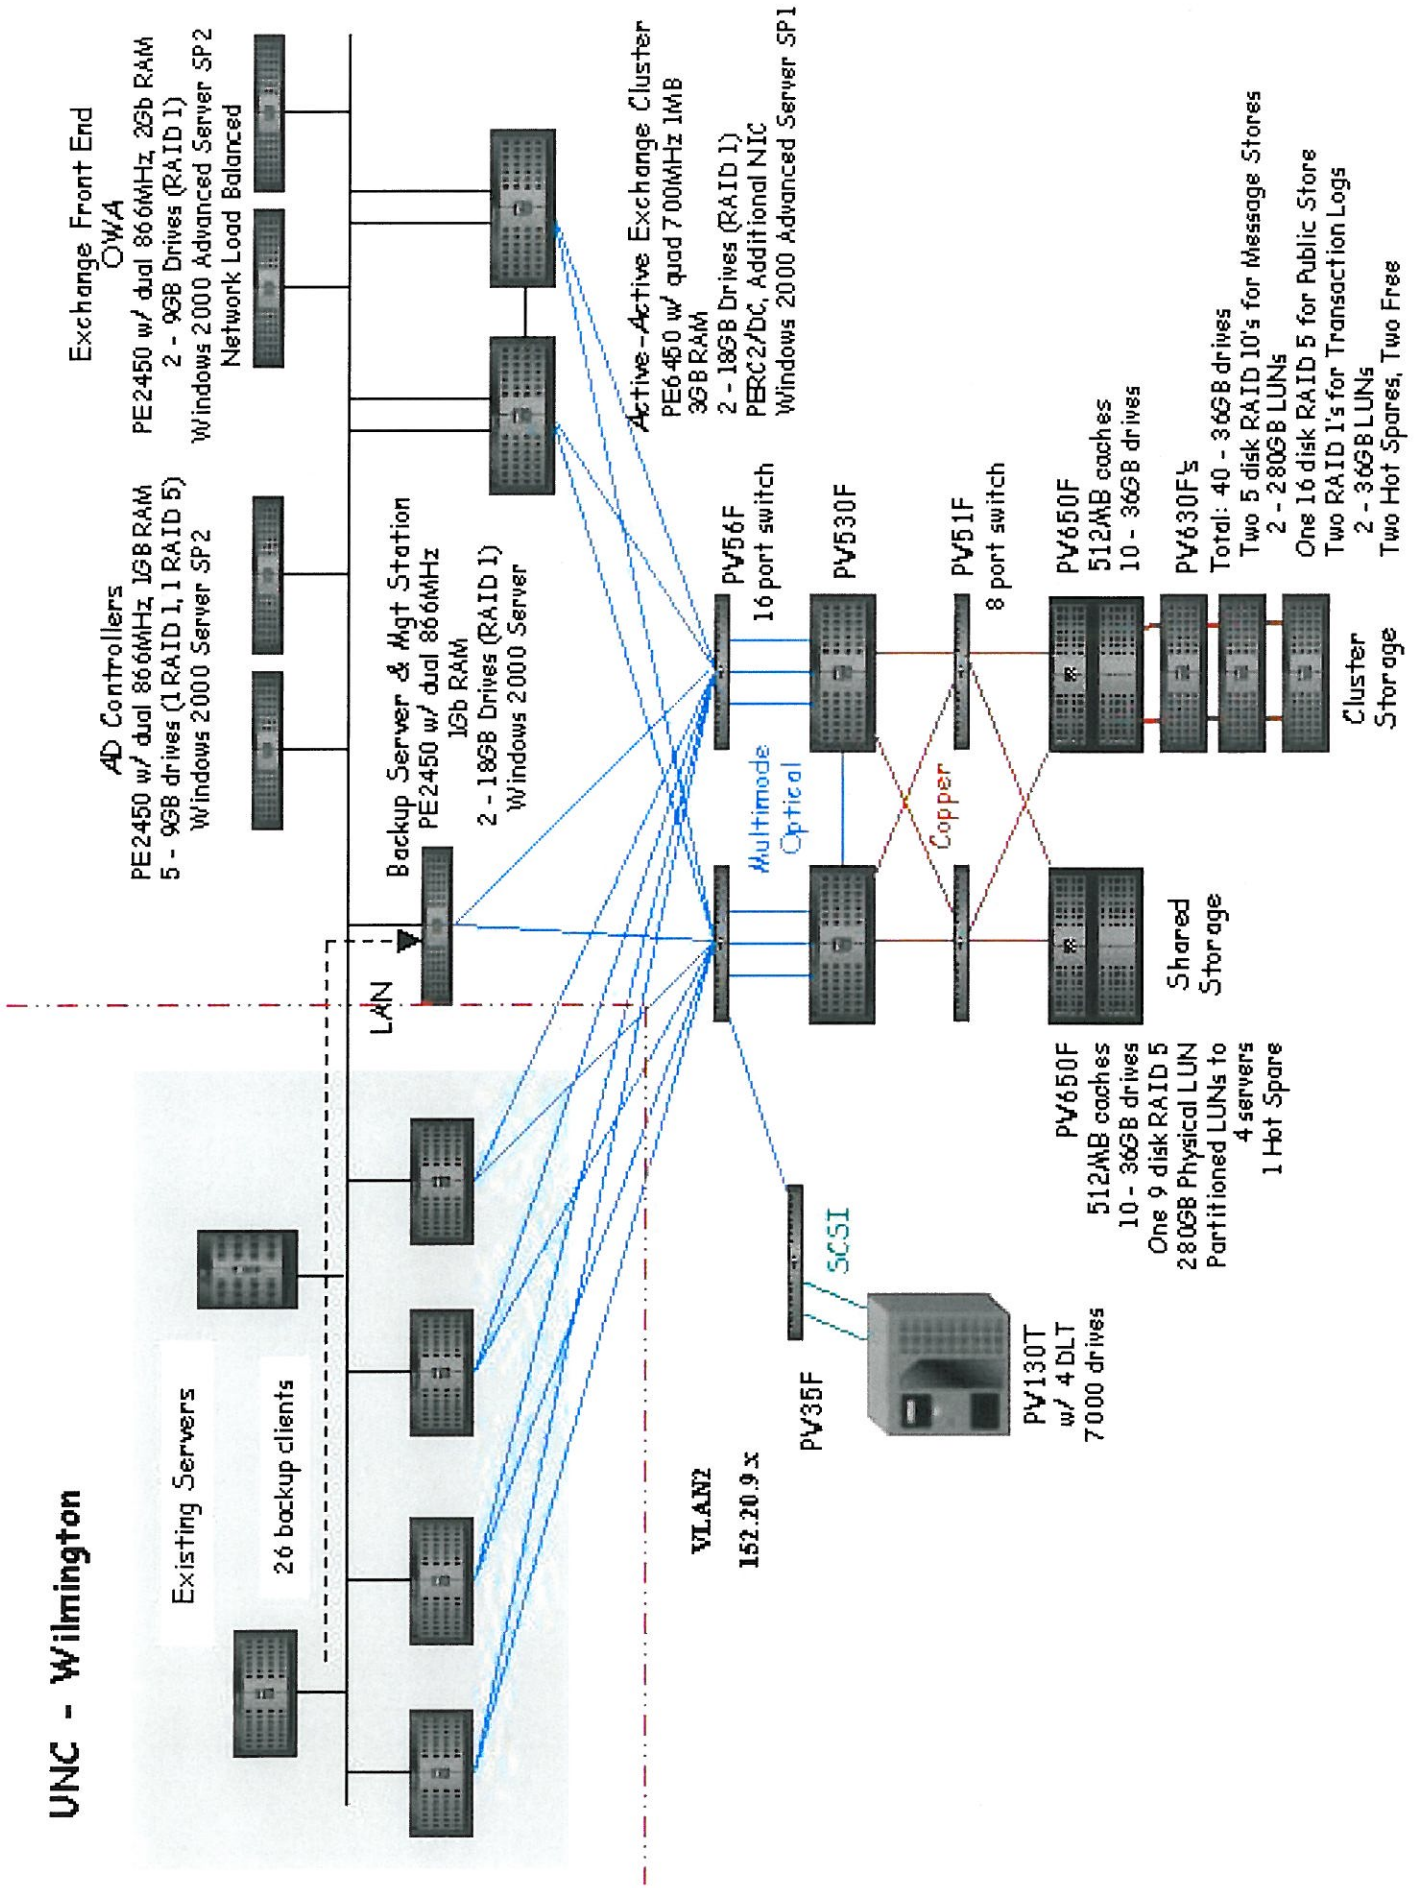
UNC - Wilmington

Existing Servers

26 backup clients

VLAN2

152.20.9.x

AD Controllers
PE2450 w/ dual 866MHz, 1GB RAM
5 - 9GB drives (1 RAID 1, 1 RAID 5)
Windows 2000 Server SP2

Exchange Front End
OWA
PE2450 w/ dual 866MHz, 2Gb RAM
2 - 9GB Drives (RAID 1)
Windows 2000 Advanced Server SP2
Network Load Balanced

Backup Server & Mgt Station
PE2450 w/ dual 866MHz
1Gb RAM
2 - 18GB Drives (RAID 1)
Windows 2000 Server

LAN

Active-Active Exchange Cluster
PE6450 w/ quad 700MHz 1MB
3GB RAM
2 - 18GB Drives (RAID 1)
PERC2/Dc, Additional NIC
Windows 2000 Advanced Server SP1

PV56F
16 port switch

PV530F

PV51F
8 port switch

Multimode
Optical

Copper

PV650F
512MB caches
10 - 36GB drives

PV630F's

Total: 40 - 36GB drives
Two 5 disk RAID 10's for Message Stores
2 - 280GB LUNs
One 16 disk RAID 5 for Public Store
Two RAID 1's for Transaction Logs
2 - 36GB LUNs
Two Hot Spares, Two Free

Cluster
Storage

Shared
Storage

PV650F
512MB caches
10 - 36GB drives
One 9 disk RAID 5
280GB Physical LUN
Partitioned LUNs to
4 servers
1 Hot Spare

SCSI

PV35F

PV130T
w/ 4 DLT
7000 drives